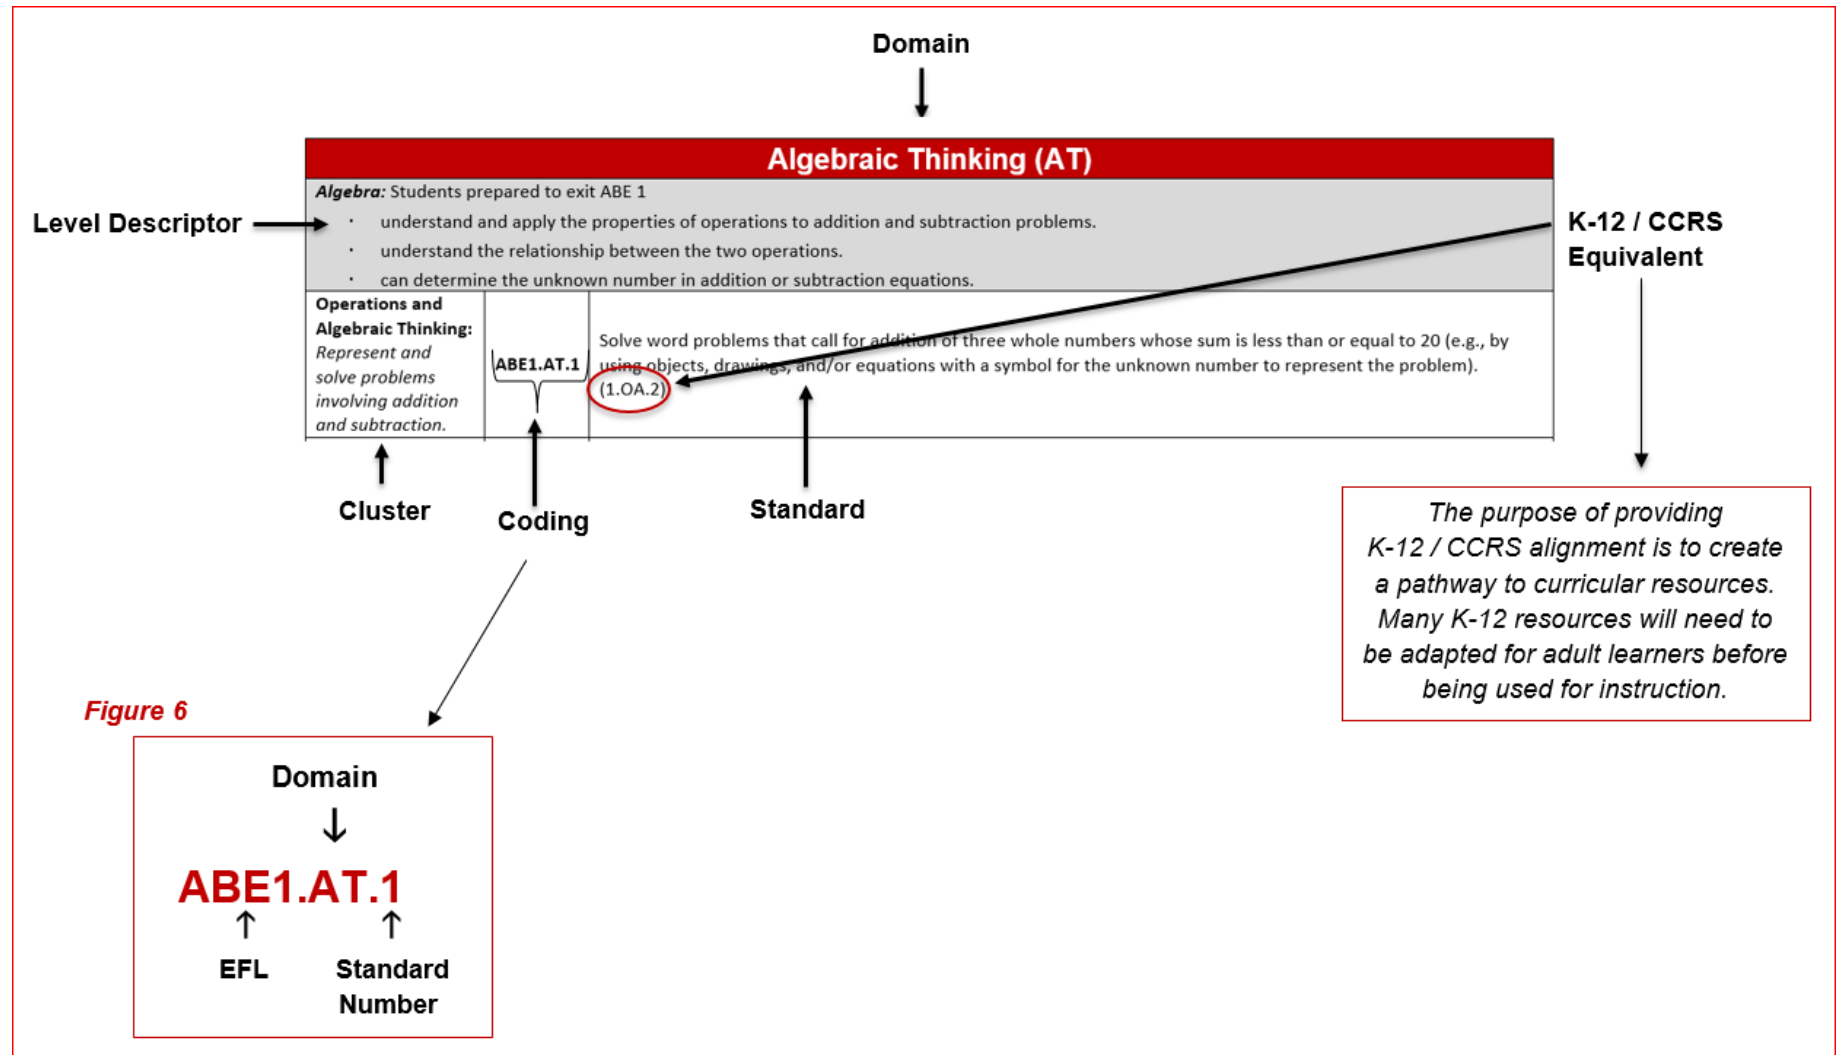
Domain

Algebraic Thinking (AT)

Level Descriptor

*Algebra:* Students prepared to exit ABE 1
- understand and apply the properties of operations to addition and subtraction problems.
- understand the relationship between the two operations.
- can determine the unknown number in addition or subtraction equations.

K-12 / CCRS Equivalent

| **Operations and Algebraic Thinking:** *Represent and solve problems involving addition and subtraction.* | ABE1.AT.1 | Solve word problems that call for addition of three whole numbers whose sum is less than or equal to 20 (e.g., by using objects, drawings, and/or equations with a symbol for the unknown number to represent the problem). (1.OA.2) |
|---|---|---|

Cluster

Coding

Standard

*The purpose of providing K-12 / CCRS alignment is to create a pathway to curricular resources. Many K-12 resources will need to be adapted for adult learners before being used for instruction.*

*Figure 6*

Domain

ABE1.AT.1

EFL

Standard Number